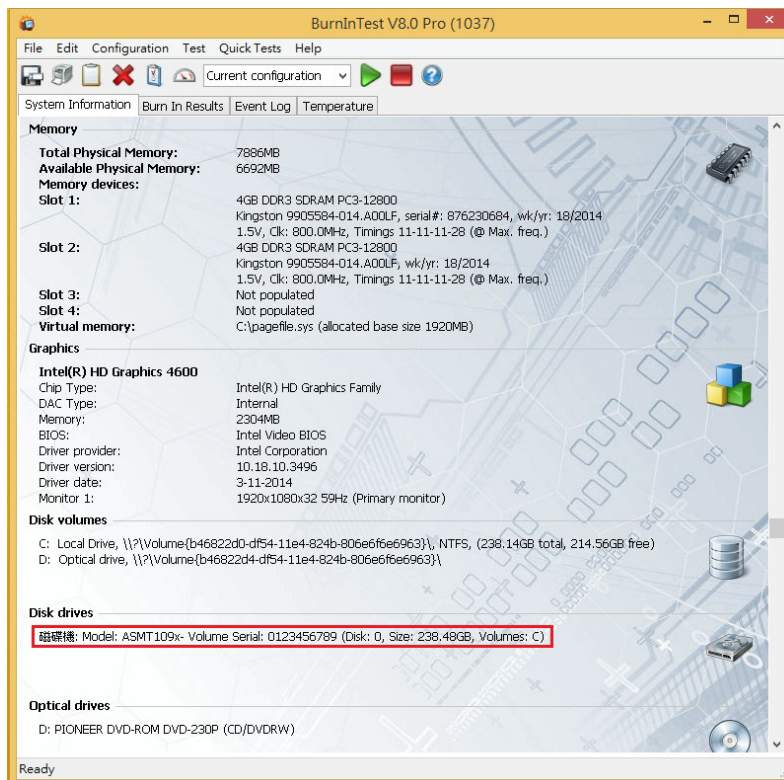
BurnInTest V8.0 Pro (1037)

File Edit Configuration Test Quick Tests Help

Current configuration

System Information | Burn In Results | Event Log | Temperature

Memory

| | |
|---|---|
| Total Physical Memory: | 7886MB |
| Available Physical Memory: | 6692MB |
| Memory devices: | |
| Slot 1: | 4GB DDR3 SDRAM PC3-12800<br>Kingston 9905584-014.A00LF, serial#: 876230684, wk/yr: 18/2014<br>1.5V, Clk: 800.0MHz, Timings 11-11-11-28 (@ Max. freq.) |
| Slot 2: | 4GB DDR3 SDRAM PC3-12800<br>Kingston 9905584-014.A00LF, wk/yr: 18/2014<br>1.5V, Clk: 800.0MHz, Timings 11-11-11-28 (@ Max. freq.) |
| Slot 3: | Not populated |
| Slot 4: | Not populated |
| Virtual memory: | C:\pagefile.sys (allocated base size 1920MB) |

Graphics

Intel(R) HD Graphics 4600

| | |
|---|---|
| Chip Type: | Intel(R) HD Graphics Family |
| DAC Type: | Internal |
| Memory: | 2304MB |
| BIOS: | Intel Video BIOS |
| Driver provider: | Intel Corporation |
| Driver version: | 10.18.10.3496 |
| Driver date: | 3-11-2014 |
| Monitor 1: | 1920x1080x32 59Hz (Primary monitor) |

Disk volumes

C: Local Drive, \\?\Volume{b46822d0-df54-11e4-824b-806e6f6e6963}\, NTFS, (238.14GB total, 214.56GB free)
D: Optical drive, \\?\Volume{b46822d4-df54-11e4-824b-806e6f6e6963}\

Disk drives

磁碟機: Model: ASMT109x- Volume Serial: 0123456789 (Disk: 0, Size: 238.48GB, Volumes: C)

Optical drives

D: PIONEER DVD-ROM DVD-230P (CD/DVDRW)

Ready